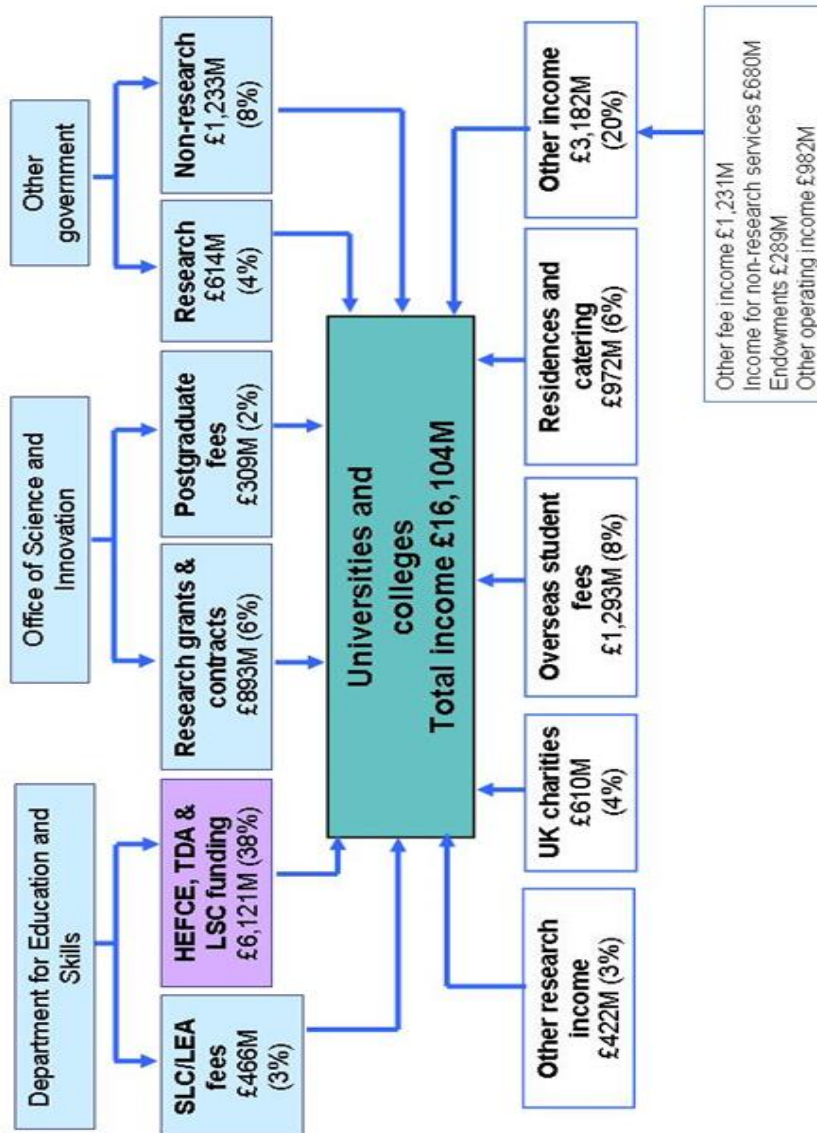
Department for Education and Skills

SLC/LEA fees £466M (3%)

HEFCE, TDA & LSC funding £6,121M (38%)

Office of Science and Innovation

Research grants & contracts £893M (6%)

Postgraduate fees £309M (2%)

Other government

Research £614M (4%)

Non-research £1,233M (8%)

Universities and colleges
Total income £16,104M

Other research income £422M (3%)

UK charities £610M (4%)

Overseas student fees £1,293M (8%)

Residences and catering £972M (6%)

Other income £3,182M (20%)

Other fee income £1,231M
Income for non-research services £680M
Endowments £289M
Other operating income £982M